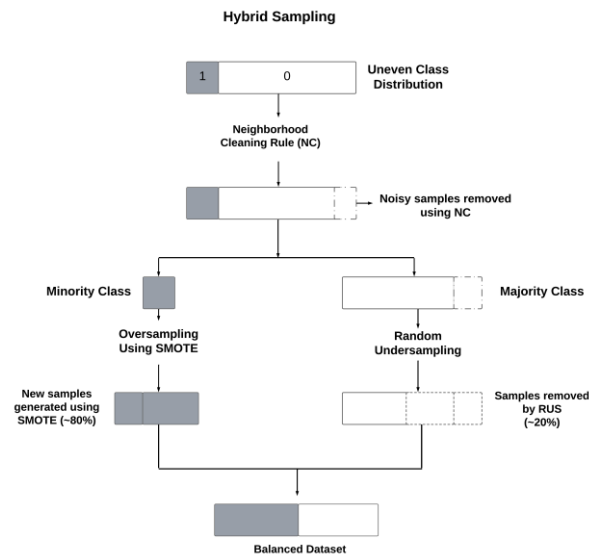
Hybrid Sampling

1

0

Uneven Class Distribution

Neighborhood Cleaning Rule (NC)

Noisy samples removed using NC

Minority Class

Majority Class

Oversampling Using SMOTE

Random Undersampling

New samples generated using SMOTE (~80%)

Samples removed by RUS (~20%)

Balanced Dataset